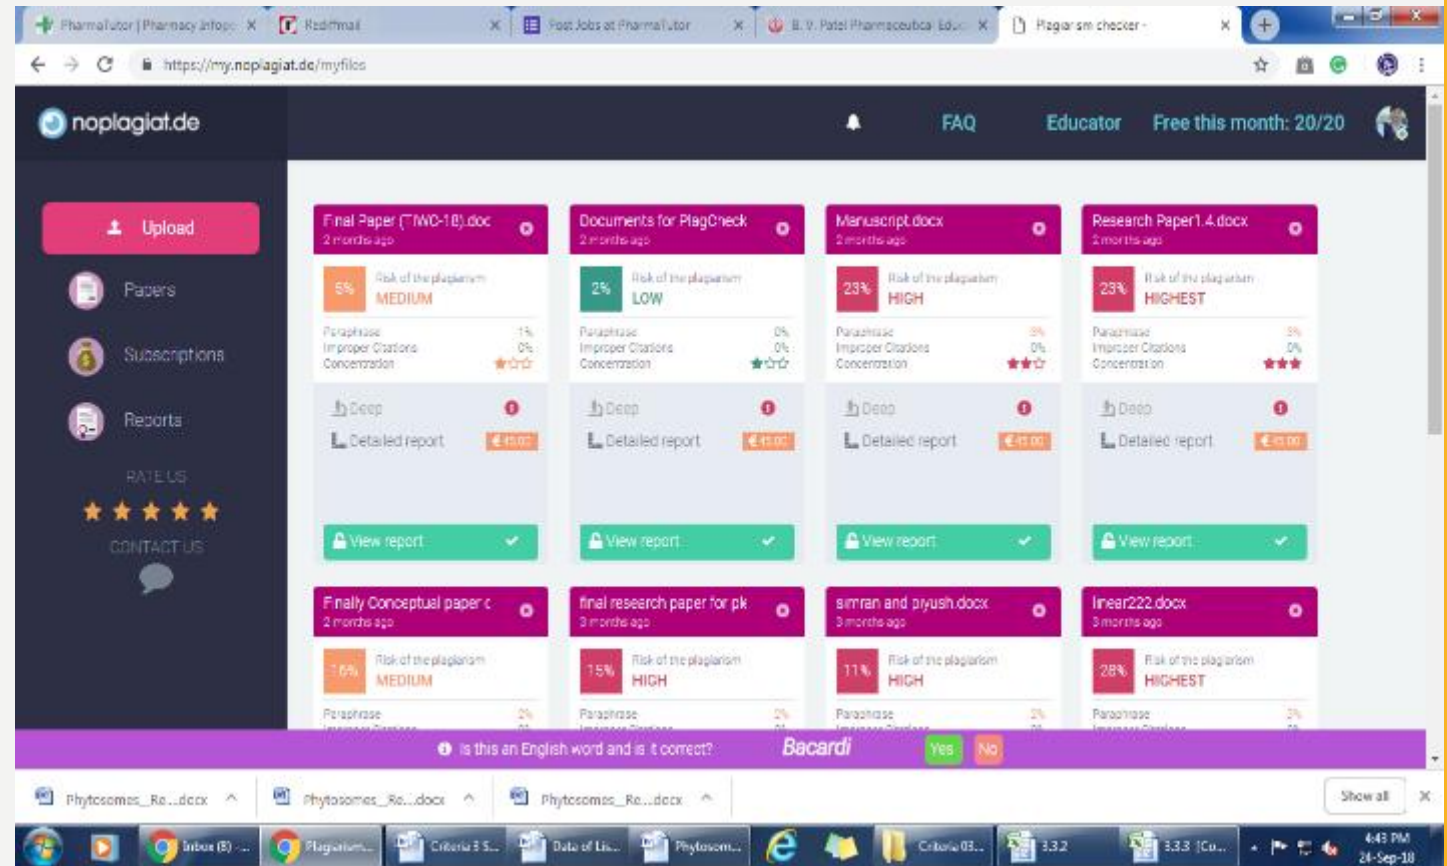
PharmaTutor | Pharmacy Infor... × Rediffmail × Post Jobs at PharmaTutor × B. V. Patel Pharmaceutical Edu... × Plagiarism checker - ×

https://my.noplagiat.de/myfiles

noplagiat.de

FAQ Educator Free this month: 20/20

Upload

Papers

Subscriptions

Reports

RATE US

CONTACT US

Final Paper (TIWC-18).doc
2 months ago
5%
Risk of the plagiarism
MEDIUM
Paraphrase 1%
Improper Citations 0%
Concentration
Deep
Detailed report €41.00
View report

Documents for PlagCheck
2 months ago
2%
Risk of the plagiarism
LOW
Paraphrase 0%
Improper Citations 0%
Concentration
Deep
Detailed report €41.00
View report

Manuscript.docx
2 months ago
23%
Risk of the plagiarism
HIGH
Paraphrase 3%
Improper Citations 0%
Concentration
Deep
Detailed report €41.00
View report

Research Paper1.4.docx
2 months ago
23%
Risk of the plagiarism
HIGHEST
Paraphrase 3%
Improper Citations 0%
Concentration
Deep
Detailed report €41.00
View report

Finally Conceptual paper c
2 months ago
15%
Risk of the plagiarism
MEDIUM
Paraphrase 2%

final research paper for pk
3 months ago
15%
Risk of the plagiarism
HIGH
Paraphrase 2%

simran and piyush.docx
3 months ago
11%
Risk of the plagiarism
HIGH
Paraphrase 2%

linear222.docx
3 months ago
28%
Risk of the plagiarism
HIGHEST
Paraphrase 3%

Is this an English word and is it correct? Bacardi Yes No

Phytosomes_Re....docx Phytosomes_Re....docx Phytosomes_Re....docx Show all

Inbox (8) ... Plagiarism... Criteria 3 S... Data of Lis... Phytosom... Criteria 03... 3.3.2 3.3.3 [Co... 4:43 PM 24-Sep-18